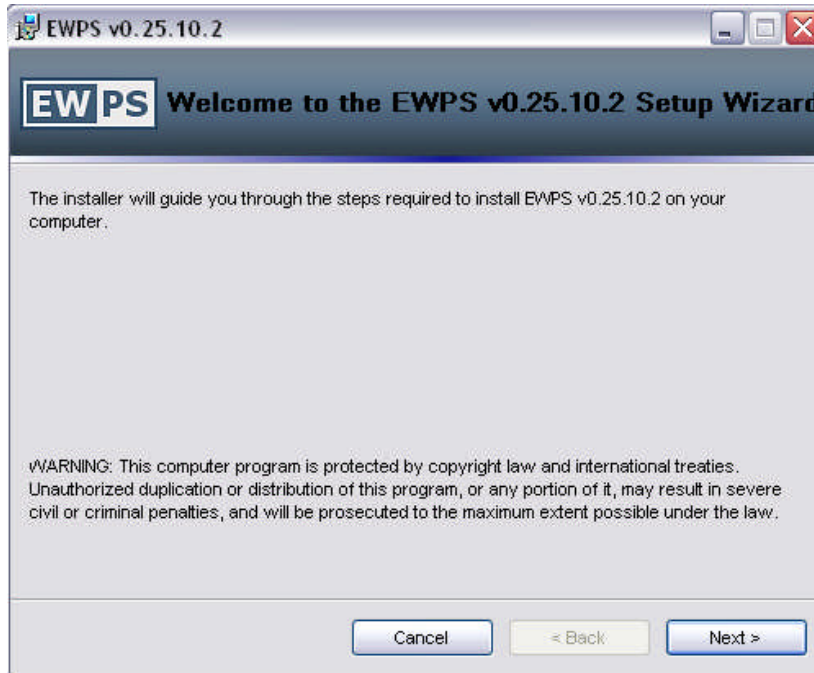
EWPS v0.25.10.2

EW PS Welcome to the EWPS v0.25.10.2 Setup Wizar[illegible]

The installer will guide you through the steps required to install EWPS v0.25.10.2 on your computer.

WARNING: This computer program is protected by copyright law and international treaties. Unauthorized duplication or distribution of this program, or any portion of it, may result in severe civil or criminal penalties, and will be prosecuted to the maximum extent possible under the law.

Cancel
< Back
Next >